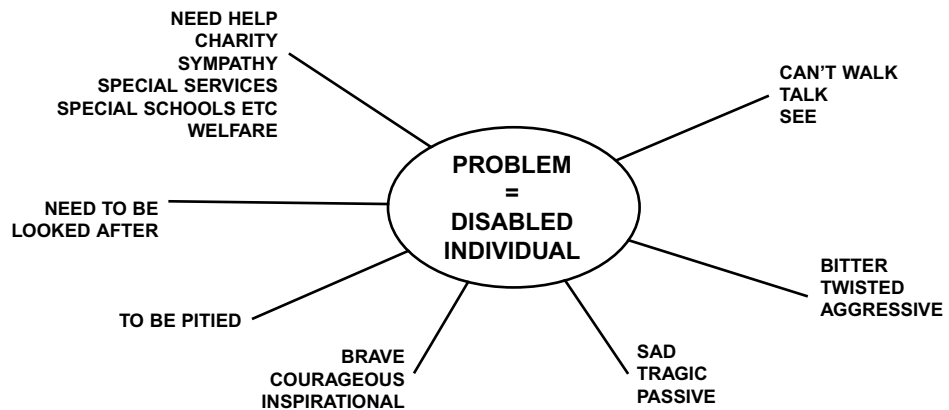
NEED HELP
CHARITY
SYMPATHY
SPECIAL SERVICES
SPECIAL SCHOOLS ETC
WELFARE

CAN'T WALK
TALK
SEE

PROBLEM
=
DISABLED
INDIVIDUAL

NEED TO BE
LOOKED AFTER

BITTER
TWISTED
AGGRESSIVE

TO BE PITIED

BRAVE
COURAGEOUS
INSPIRATIONAL

SAD
TRAGIC
PASSIVE